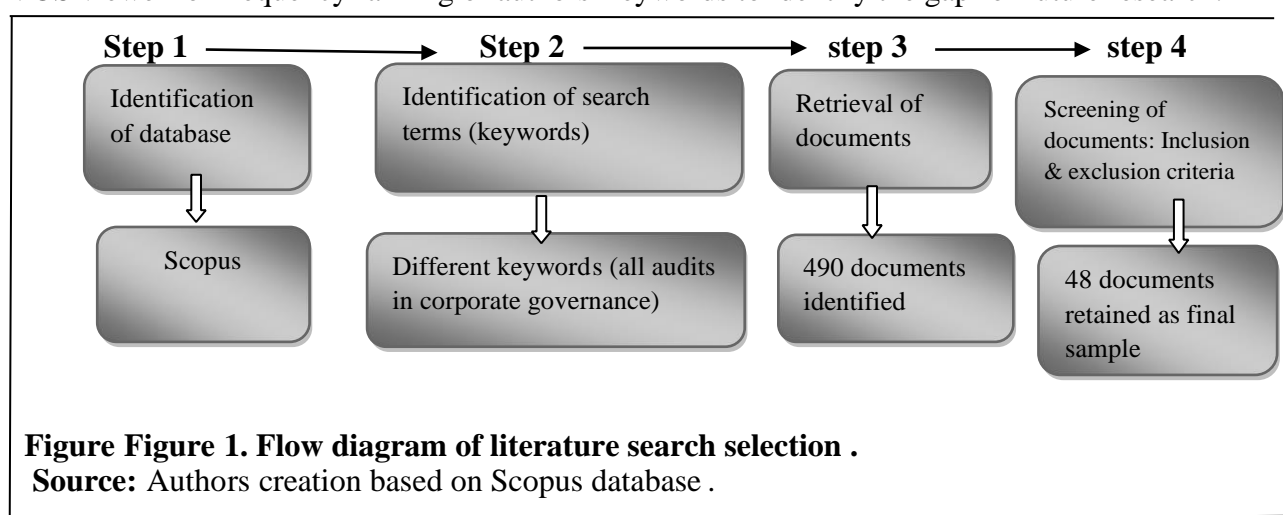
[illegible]

Step 1

Identification of database

Scopus

Step 2

Identification of search terms (keywords)

Different keywords (all audits in corporate governance)

step 3

Retrieval of documents

490 documents identified

step 4

Screening of documents: Inclusion & exclusion criteria

48 documents retained as final sample

**Figure Figure 1. Flow diagram of literature search selection .**

**Source:** Authors creation based on Scopus database .